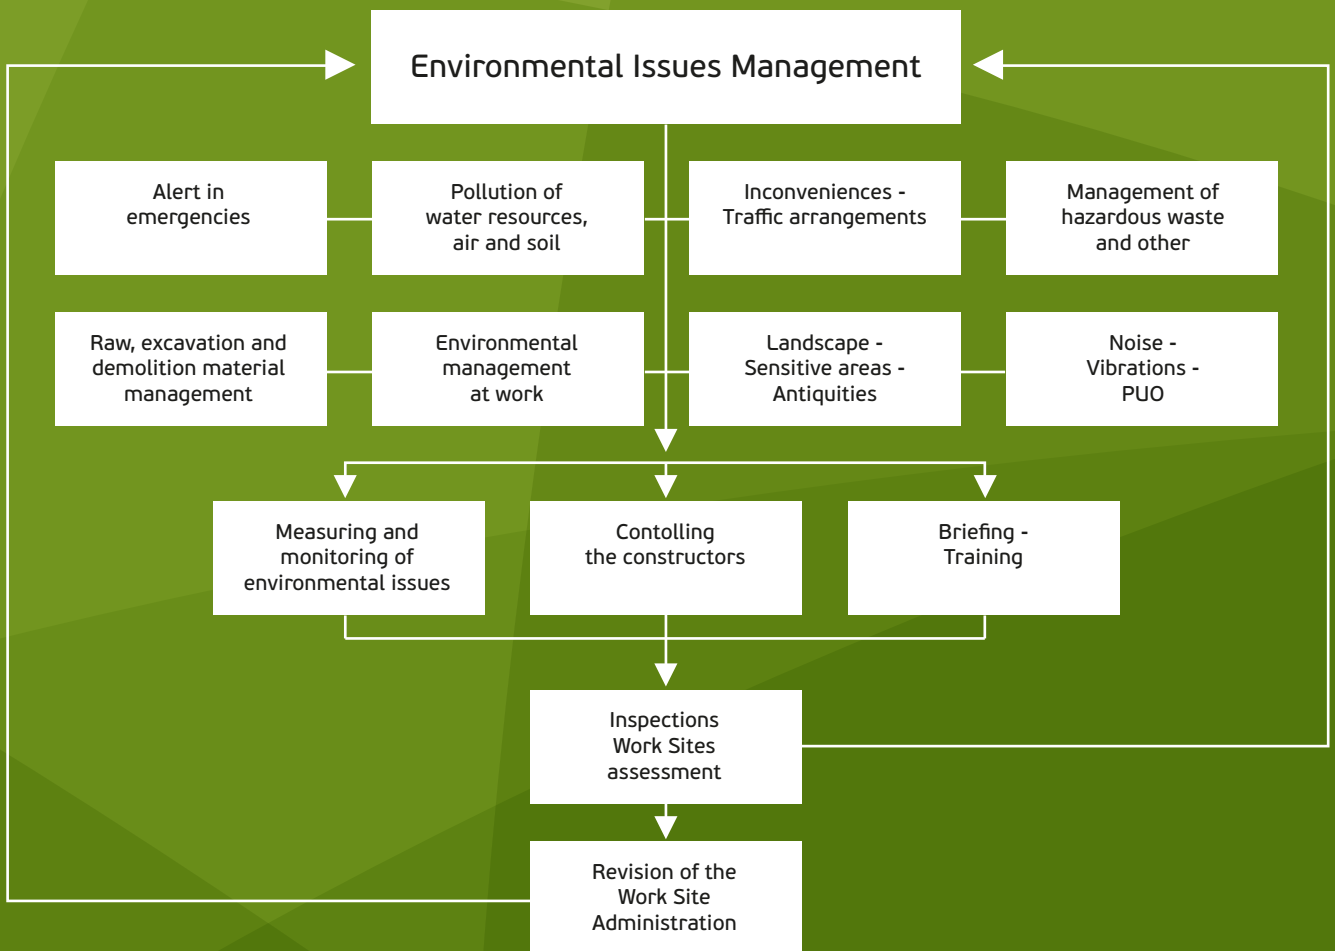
Environmental Issues Management

Alert in emergencies

Pollution of water resources, air and soil

Inconveniences - Traffic arrangements

Management of hazardous waste and other

Raw, excavation and demolition material management

Environmental management at work

Landscape - Sensitive areas - Antiquities

Noise - Vibrations - PUO

Measuring and monitoring of environmental issues

Contolling the constructors

Briefing - Training

Inspections Work Sites assessment

Revision of the Work Site Administration